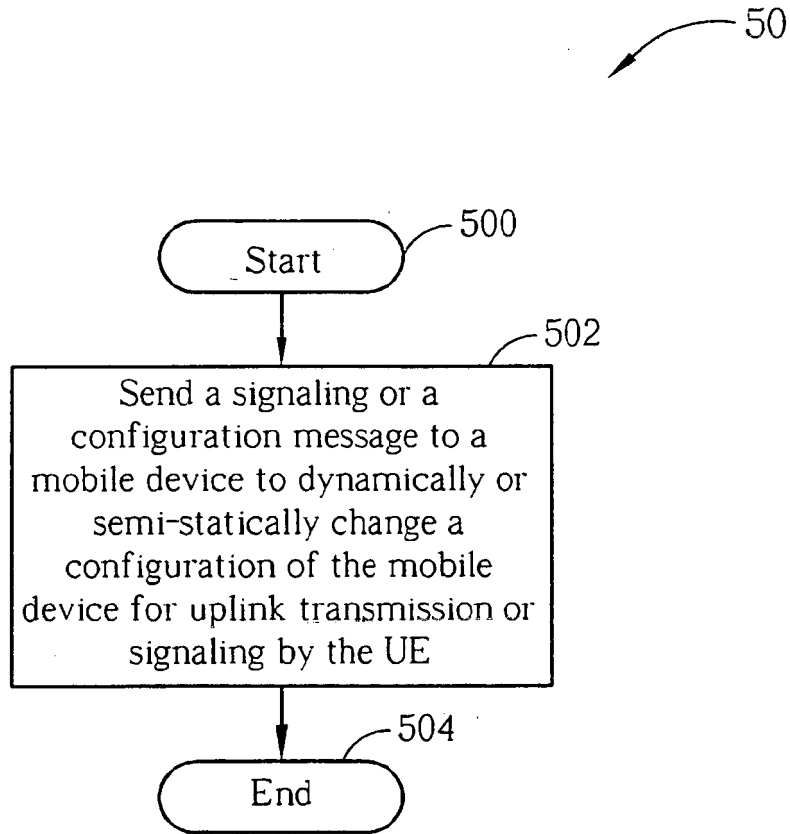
50

500

Start

502

Send a signaling or a configuration message to a mobile device to dynamically or semi-statically change a configuration of the mobile device for uplink transmission or signaling by the UE

504

End